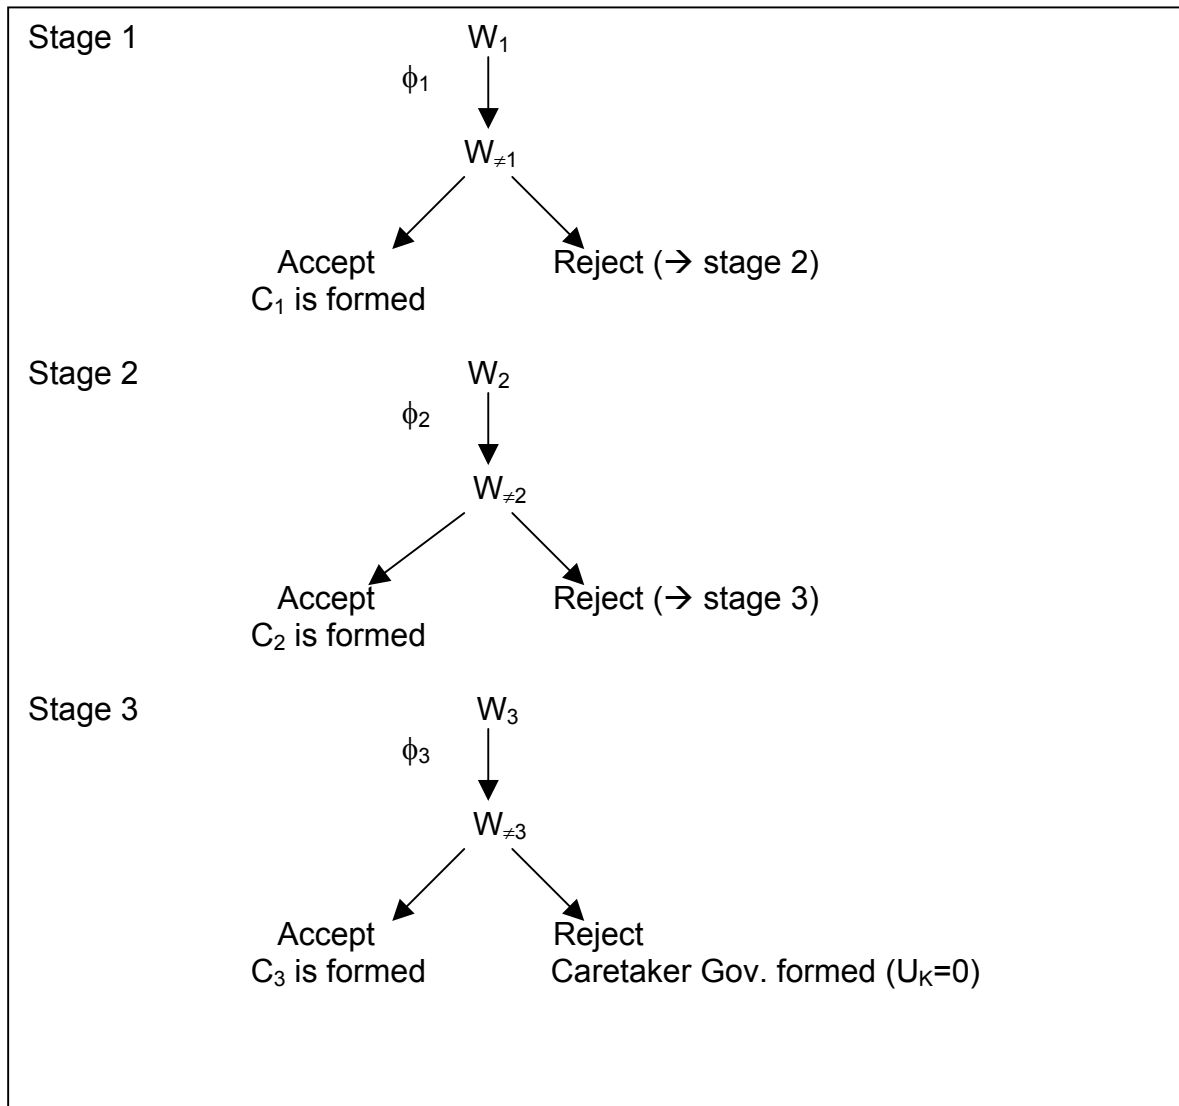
Stage 1

$W_1$

$\phi_1$

$W_{\neq 1}$

Accept
$C_1$ is formed

Reject ($\rightarrow$ stage 2)

Stage 2

$W_2$

$\phi_2$

$W_{\neq 2}$

Accept
$C_2$ is formed

Reject ($\rightarrow$ stage 3)

Stage 3

$W_3$

$\phi_3$

$W_{\neq 3}$

Accept
$C_3$ is formed

Reject
Caretaker Gov. formed ($U_K$=0)